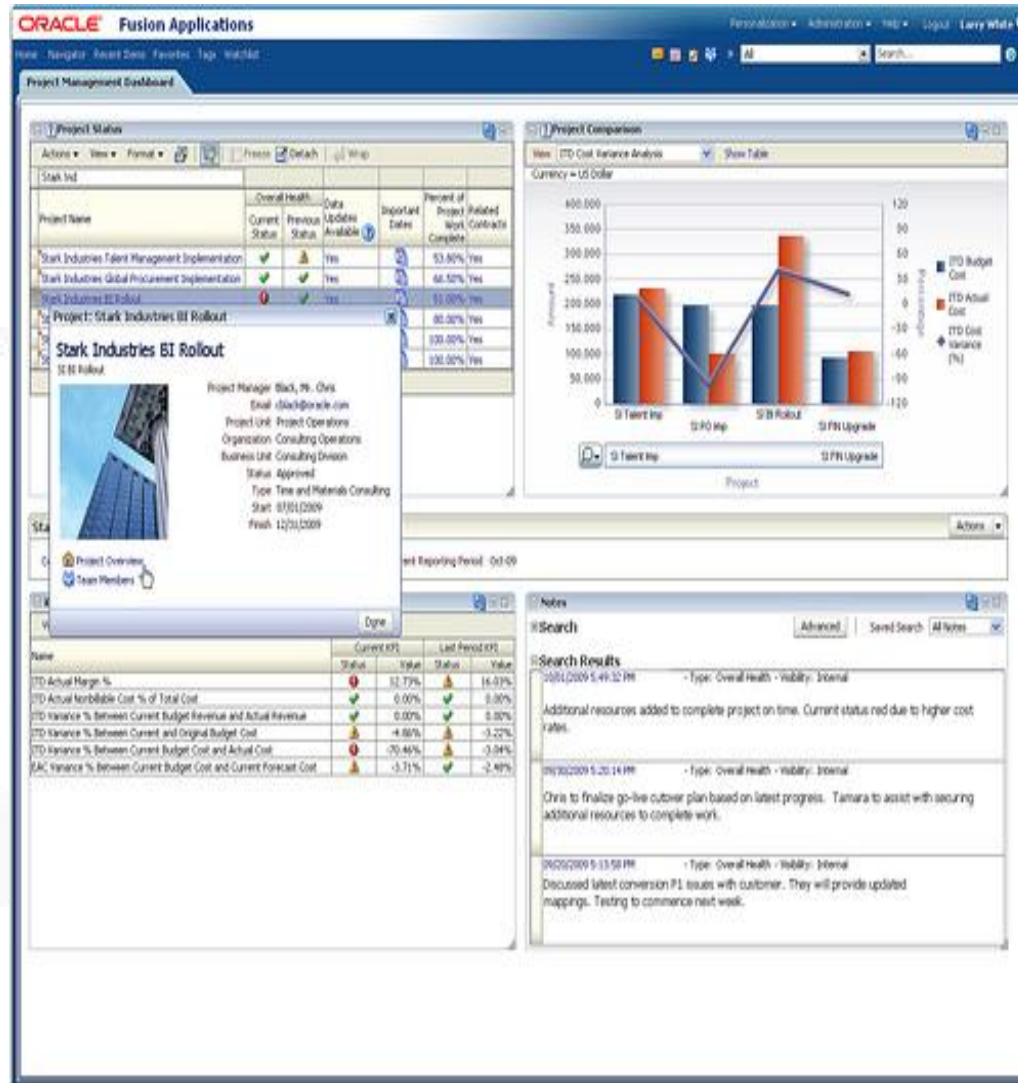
ORACLE Fusion Applications

Personalization ▾ Administration ▾ Help ▾ Logout Larry White

Home Navigator Recent Items Favorites Tags Watchlist

All Search...

Project Management Dashboard

Project Status

Actions ▾ View ▾ Format ▾ Freeze Detach Wrap

Stark Ind

| Project Name | Overall Health Current Status | Overall Health Previous Status | Data Updates Available | Important Dates | Percent of Project Work Complete | Related Contracts |
|---|---|---|---|---|---|---|
| Stark Industries Talent Management Implementation | | | Yes | | 53.80% | Yes |
| Stark Industries Global Procurement Implementation | | | Yes | | 66.50% | Yes |
| Stark Industries BI Rollout | | | Yes | | 93.00% | Yes |
| | | | | | 80.00% | Yes |
| | | | | | 100.00% | Yes |
| | | | | | 100.00% | Yes |

Project: Stark Industries BI Rollout

Stark Industries BI Rollout
SI BI Rollout

Project Manager Black, Mr. Chris
Email cblack@oracle.com
Project Unit Project Operations
Organization Consulting Operations
Business Unit Consulting Division
Status Approved
Type Time and Materials Consulting
Start 07/01/2009
Finish 12/31/2009

Project Overview
Team Members

Done

Project Comparison

View ITD Cost Variance Analysis Show Table

Currency = US Dollar

400,000 350,000 300,000 250,000 200,000 150,000 100,000 50,000 0

120 90 60 30 0 -30 -60 -90 -120

Amount

SI Talent Imp SI PO Imp SI BI Rollout SI FIN Upgrade

ITD Budget Cost
ITD Actual Cost
ITD Cost Variance (%)

SI Talent Imp SI FIN Upgrade

Project

Sta

Actions ▾

ent Reporting Period Oct-09

| Name | Current KPI Status | Current KPI Value | Last Period KPI Status | Last Period KPI Value |
|---|---|---|---|---|
| ITD Actual Margin % | | 32.73% | | 16.03% |
| ITD Actual Nonbillable Cost % of Total Cost | | 0.00% | | 0.00% |
| ITD Variance % Between Current Budget Revenue and Actual Revenue | | 0.00% | | 0.00% |
| ITD Variance % Between Current and Original Budget Cost | | -4.86% | | -3.22% |
| ITD Variance % Between Current Budget Cost and Actual Cost | | -70.46% | | -3.04% |
| EAC Variance % Between Current Budget Cost and Current Forecast Cost | | -3.71% | | -2.48% |

Notes

Search

Advanced Saved Search All Notes

Search Results

10/01/2009 5:49:32 PM - Type: Overall Health - Visibility: Internal

Additional resources added to complete project on time. Current status red due to higher cost rates.

09/30/2009 5:20:14 PM - Type: Overall Health - Visibility: Internal

Chris to finalize go-live cutover plan based on latest progress. Tamara to assist with securing additional resources to complete work.

09/20/2009 5:13:58 PM - Type: Overall Health - Visibility: Internal

Discussed latest conversion P1 issues with customer. They will provide updated mappings. Testing to commence next week.